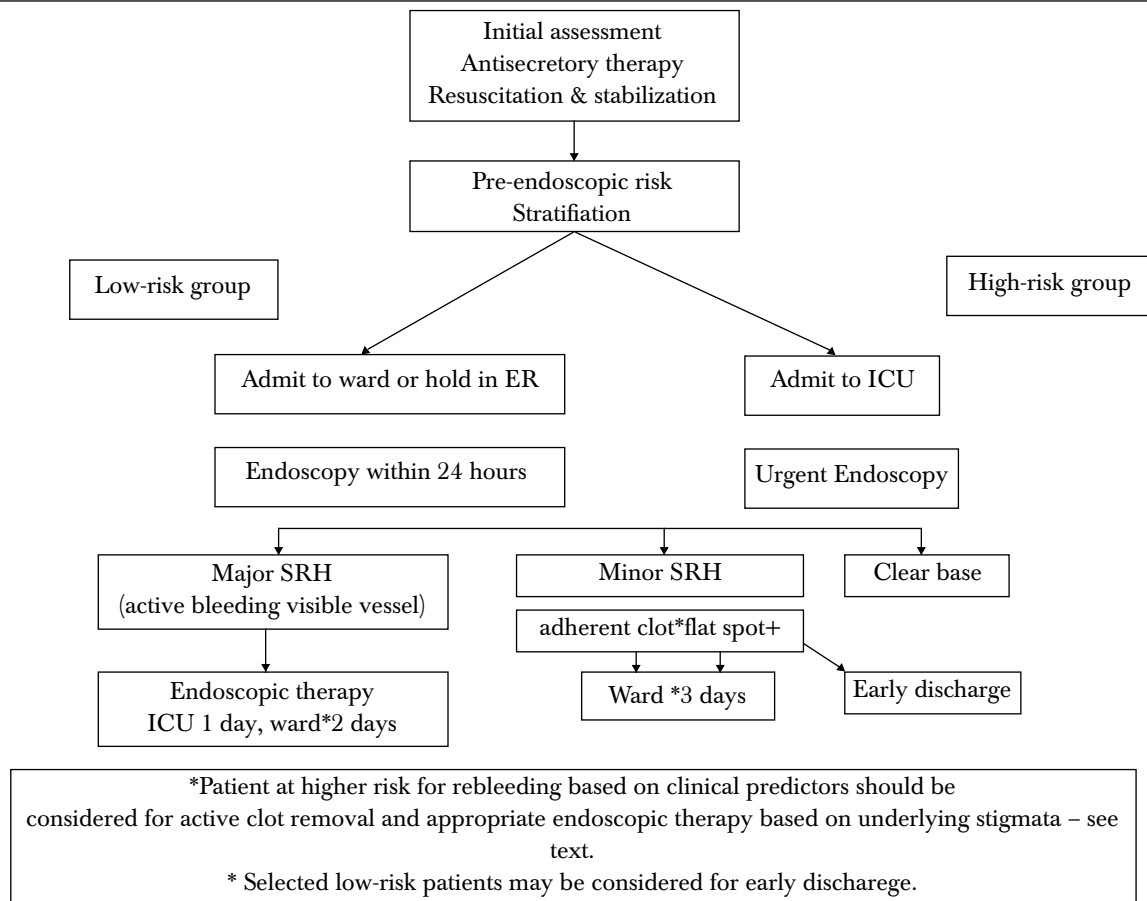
Initial assessment
Antisecretory therapy
Resuscitation & stabilization

Pre-endoscopic risk
Stratifiation

Low-risk group

High-risk group

Admit to ward or hold in ER

Admit to ICU

Endoscopy within 24 hours

Urgent Endoscopy

Major SRH
(active bleeding visible vessel)

Minor SRH

Clear base

adherent clot*flat spot+

Endoscopic therapy
ICU 1 day, ward*2 days

Ward *3 days

Early discharge

*Patient at higher risk for rebleeding based on clinical predictors should be considered for active clot removal and appropriate endoscopic therapy based on underlying stigmata – see text.
* Selected low-risk patients may be considered for early discharege.